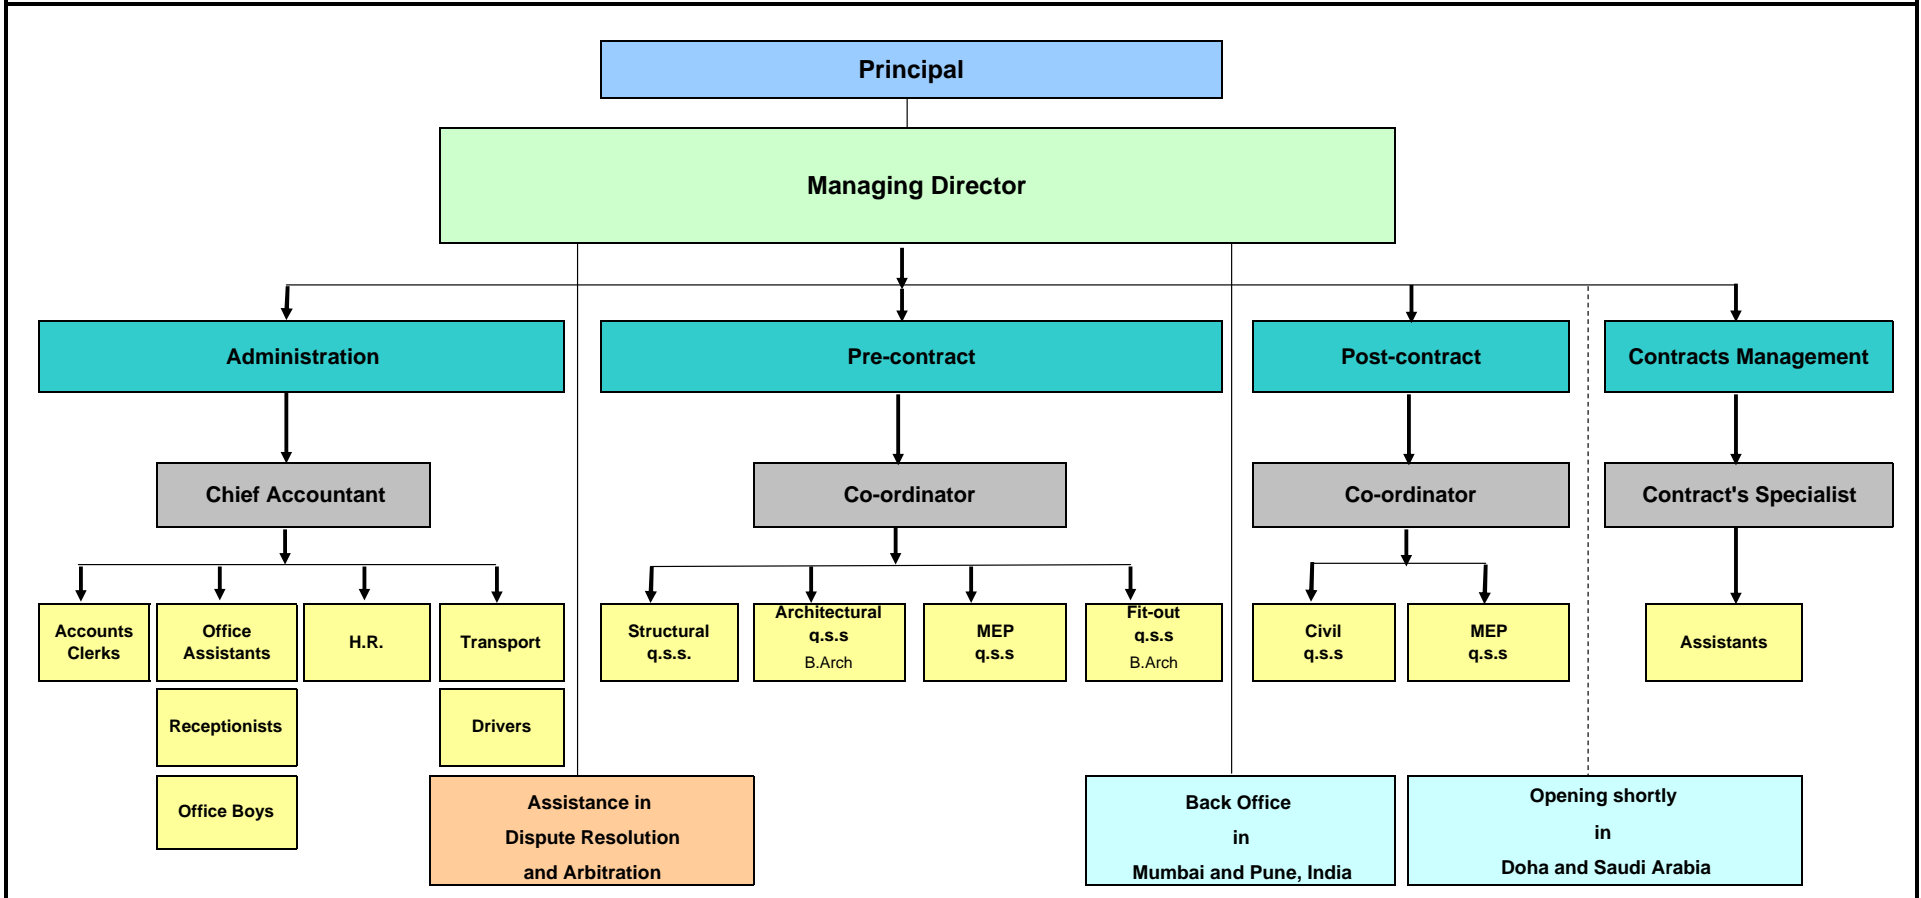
Principal

Managing Director

Administration

Pre-contract

Post-contract

Contracts Management

Chief Accountant

Co-ordinator

Co-ordinator

Contract's Specialist

Accounts Clerks

Office Assistants

H.R.

Transport

Receptionists

Drivers

Office Boys

Structural q.s.s.

Architectural q.s.s B.Arch

MEP q.s.s

Fit-out q.s.s B.Arch

Civil q.s.s

MEP q.s.s

Assistants

Assistance in Dispute Resolution and Arbitration

Back Office in Mumbai and Pune, India

Opening shortly in Doha and Saudi Arabia